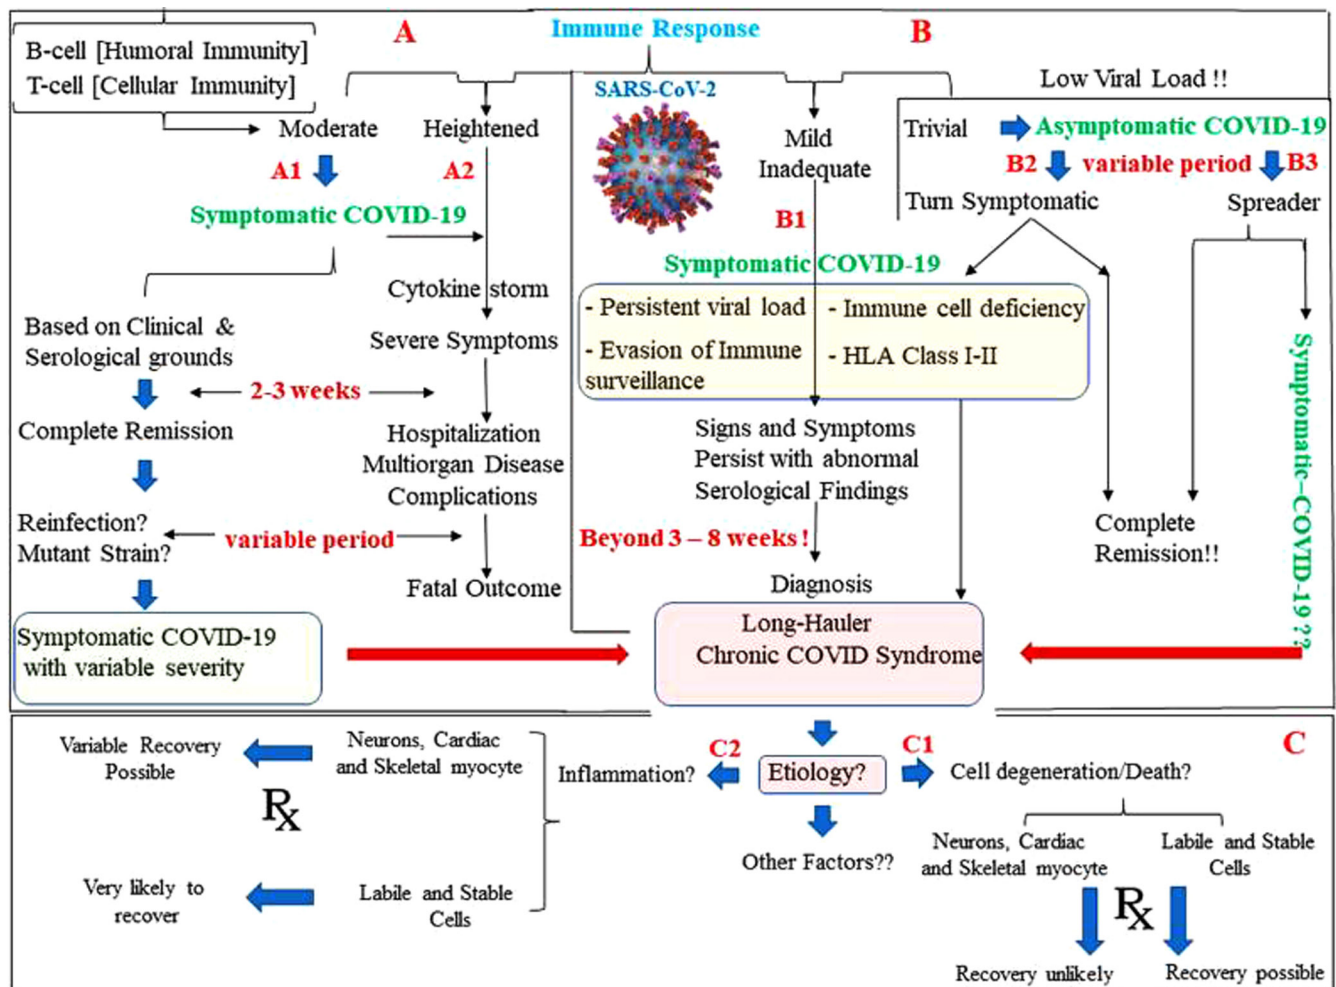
B-cell [Humoral Immunity]
T-cell [Cellular Immunity]

A

Immune Response

B

Moderate

Heightened

A1

A2

Symptomatic COVID-19

Cytokine storm

Based on Clinical & Serological grounds

Severe Symptoms

2-3 weeks

Complete Remission

Hospitalization
Multiorgan Disease
Complications

Reinfection?
Mutant Strain?

variable period

Fatal Outcome

Symptomatic COVID-19 with variable severity

SARS-CoV-2

Mild
Inadequate

B1

Low Viral Load !!

Trivial

Asymptomatic COVID-19

B2

variable period

B3

Turn Symptomatic

Spreader

Symptomatic COVID-19

- Persistent viral load

- Immune cell deficiency

- Evasion of Immune surveillance

- HLA Class I-II

Signs and Symptoms
Persist with abnormal
Serological Findings

Beyond 3 – 8 weeks !

Diagnosis

Complete
Remission!!

Symptomatic–COVID-19 ??

Long-Hauler
Chronic COVID Syndrome

Variable Recovery Possible

Neurons, Cardiac and Skeletal myocyte

$R_x$

Very likely to recover

Labile and Stable Cells

C2

Inflammation?

Etiology?

C1

Cell degeneration/Death?

C

Other Factors??

Neurons, Cardiac and Skeletal myocyte

Labile and Stable Cells

$R_x$

Recovery unlikely

Recovery possible